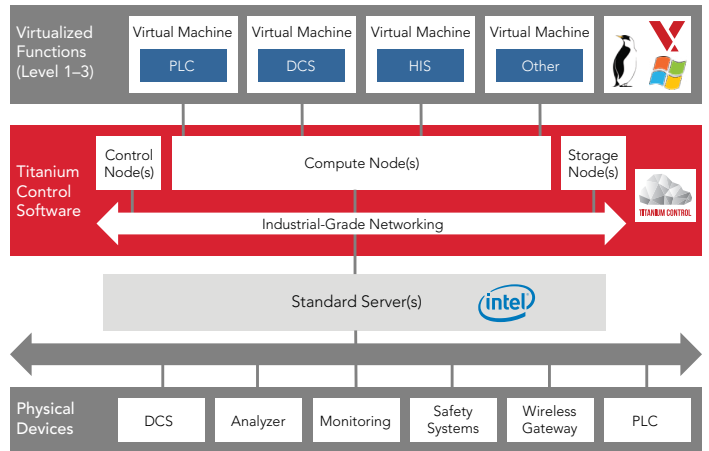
Virtualized Functions (Level 1–3)

Virtual Machine
PLC

Virtual Machine
DCS

Virtual Machine
HIS

Virtual Machine
Other

Titanium Control Software

Control Node(s)

Compute Node(s)

Storage Node(s)

TITANIUM CONTROL

Industrial-Grade Networking

Standard Server(s)

intel

Physical Devices

DCS

Analyzer

Monitoring

Safety Systems

Wireless Gateway

PLC